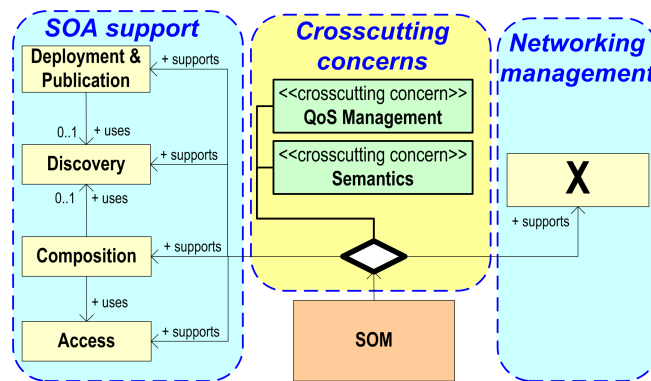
SOA support

Deployment & Publication

+ supports

0..1 + uses

Discovery

+ supports

0..1 + uses

Composition

+ supports

+ uses

Access

+ supports

Crosscutting concerns

<<crosscutting concern>>
QoS Management

<<crosscutting concern>>
Semantics

SOM

Networking management

X

+ supports